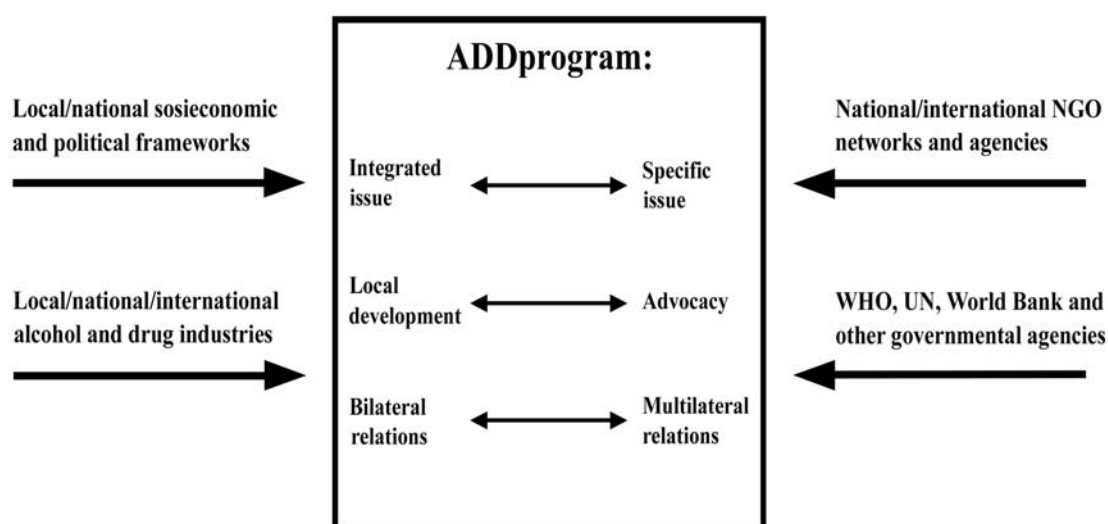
ADDprogram:

Local/national sosieconomic and political frameworks

Local/national/international alcohol and drug industries

Integrated issue

Specific issue

Local development

Advocacy

Bilateral relations

Multilateral relations

National/international NGO networks and agencies

WHO, UN, World Bank and other governmental agencies